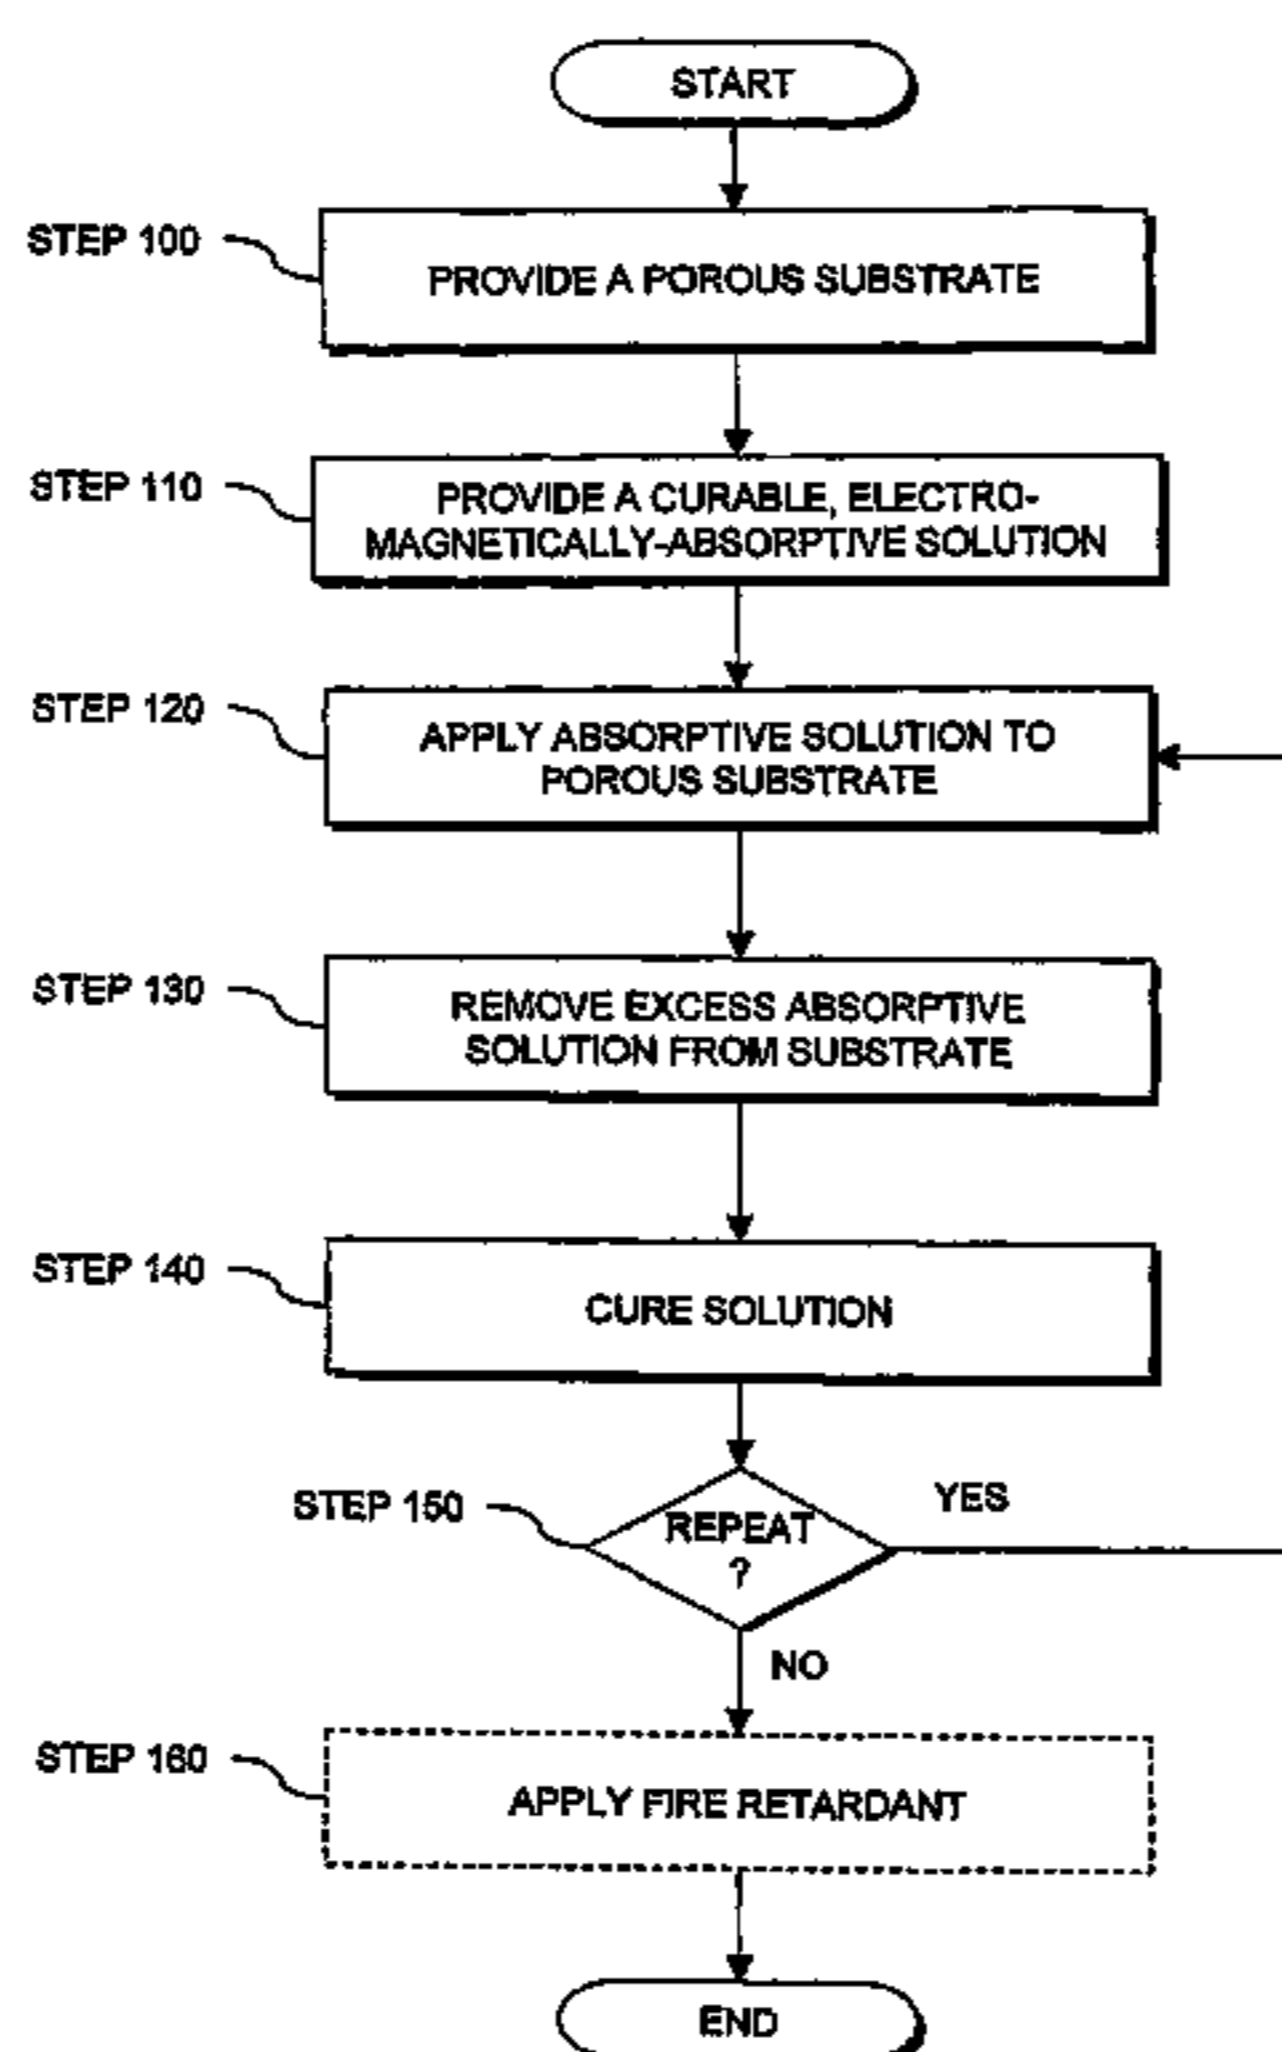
START

STEP 100

PROVIDE A POROUS SUBSTRATE

STEP 110

PROVIDE A CURABLE, ELECTRO-MAGNETICALLY-ABSORPTIVE SOLUTION

STEP 120

APPLY ABSORPTIVE SOLUTION TO POROUS SUBSTRATE

STEP 130

REMOVE EXCESS ABSORPTIVE SOLUTION FROM SUBSTRATE

STEP 140

CURE SOLUTION

STEP 150

REPEAT ?

YES

NO

STEP 160

APPLY FIRE RETARDANT

END